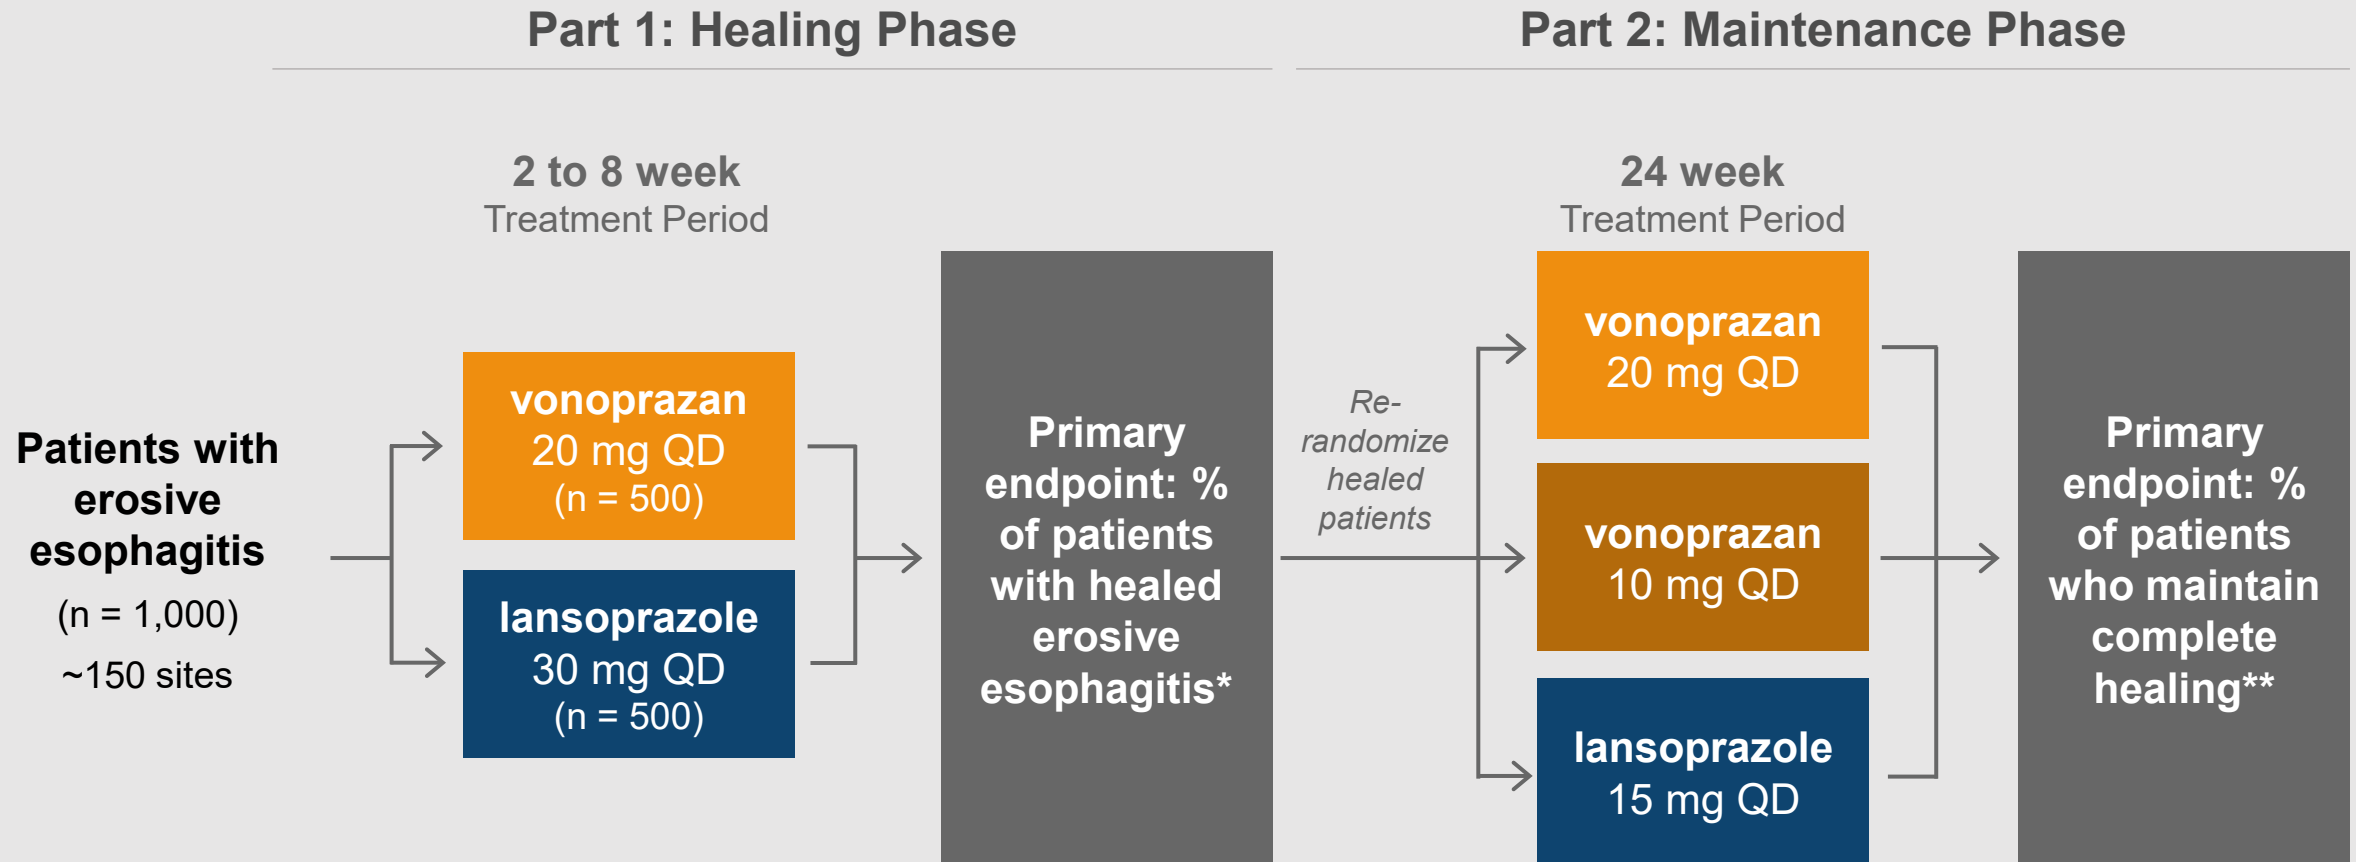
Part 1: Healing Phase

Part 2: Maintenance Phase

2 to 8 week
Treatment Period

24 week
Treatment Period

Patients with erosive esophagitis
(n = 1,000)
~150 sites

vonoprazan
20 mg QD
(n = 500)

lansoprazole
30 mg QD
(n = 500)

Primary endpoint: % of patients with healed erosive esophagitis*

Re-randomize healed patients

vonoprazan
20 mg QD

vonoprazan
10 mg QD

lansoprazole
15 mg QD

Primary endpoint: % of patients who maintain complete healing**